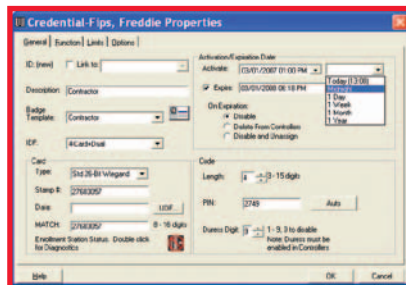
Credential-Fips, Freddie Properties

General | Function | Limits | Options

ID: (new) Link to:

Description: Contractor

Badge Template: Contractor

IDF: 4Card+Dual

Card
Type: Std 26-Bit Wiegand
Stamp #: 27683057
Data:
UDF
MATCH: 27683057
8 - 16 digits
Enrollment Station Status. Double click for Diagnostics

Activation/Expiration Date
Activate: 03/01/2007 01:00 PM
Expire: 03/01/2008 06:18 PM
On Expiration:
Disable
Delete From Controllers
Disable and Unassign

Today (13:00)
Manual
1 Day
1 Week
1 Month
1 Year

Code
Length: 4 3 - 15 digits
PIN: 2749
Auto
Duress Digit: 3 1 - 9, 0 to disable
Note: Duress must be enabled in Controllers

Help
OK
Cancel